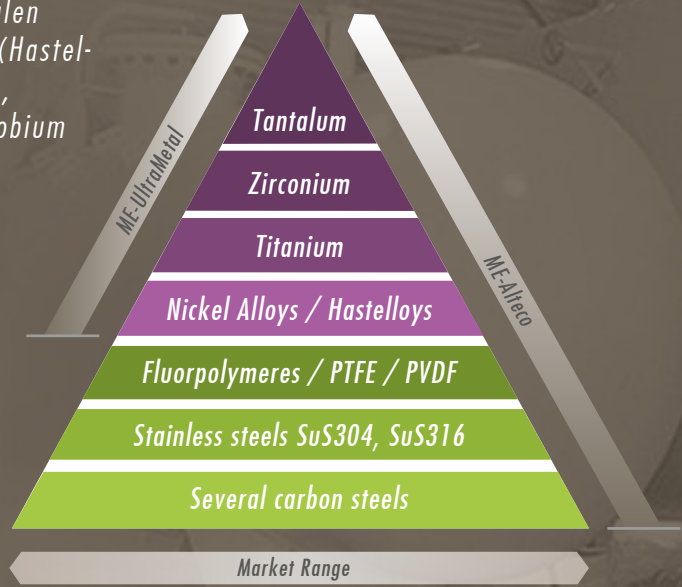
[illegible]len (Hastel- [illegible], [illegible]obium

ME-UltraMetal

ME-Alteco

Tantalum

Zirconium

Titanium

Nickel Alloys / Hastelloys

Fluorpolymeres / PTFE / PVDF

Stainless steels SuS304, SuS316

Several carbon steels

Market Range